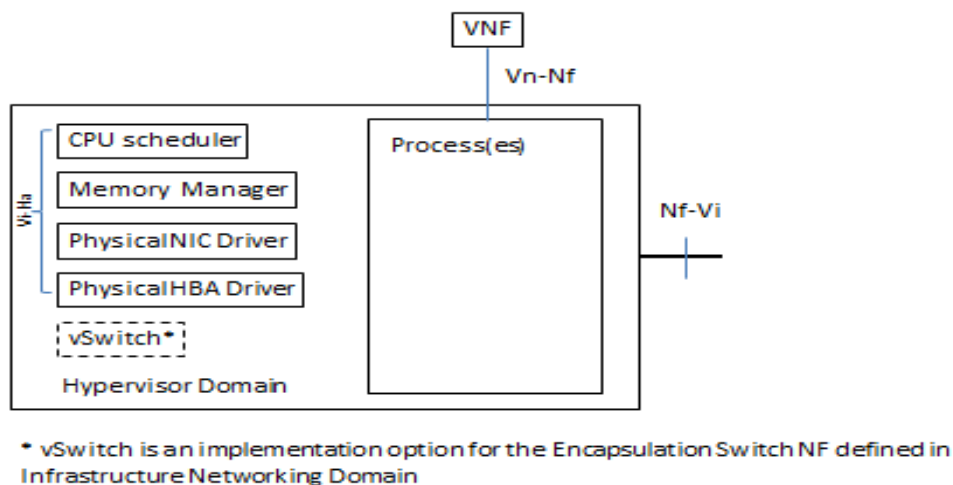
VNF

Vn-Nf

Vi-Ha

CPU scheduler

Memory Manager

PhysicalNIC Driver

PhysicalHBA Driver

vSwitch*

Hypervisor Domain

Process(es)

Nf-Vi

* vSwitch is an implementation option for the Encapsulation Switch NF defined in Infrastructure Networking Domain